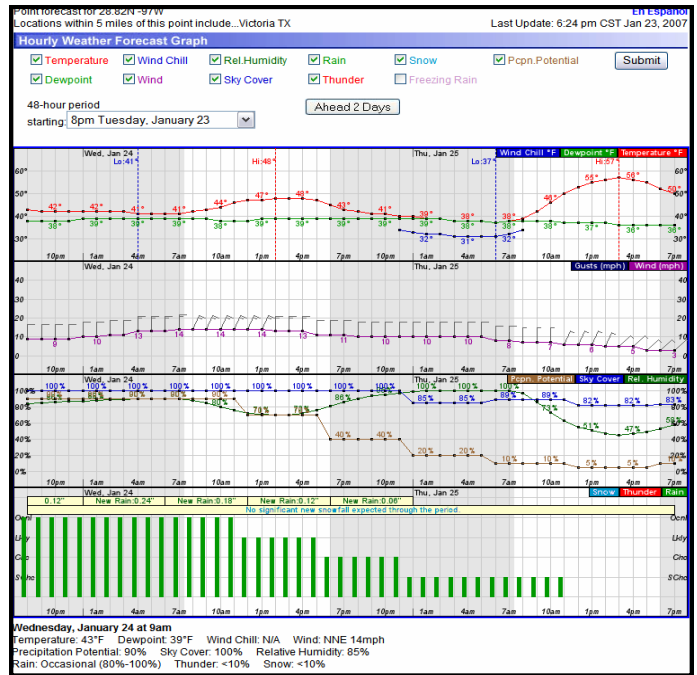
Point forecast for 28.82N -97W
Locations within 5 miles of this point include...Victoria TX
En Español
Last Update: 6:24 pm CST Jan 23, 2007

Hourly Weather Forecast Graph

Temperature Wind Chill Rel.Humidity Rain Snow Pcpn.Potential Submit
Dewpoint Wind Sky Cover Thunder Freezing Rain

48-hour period
starting: 8pm Tuesday, January 23

Ahead 2 Days

Wed, Jan 24 Thu, Jan 25 Wind Chill °F Dewpoint °F Temperature °F
Lo:41 Hi:48 Lo:37 Hi:57
60° 50° 40° 30°
42° 42° 41° 41° 44° 47° 48° 43° 41° 39° 38° 38° 46° 55° 56° 50°
38° 39° 39° 39° 38° 39° 39° 39° 39° 39° 38° 38° 38° 37° 36°
32° 31° 32°
10pm 1am 4am 7am 10am 1pm 4pm 7pm 10pm 1am 4am 7am 10am 1pm 4pm 7pm

Wed, Jan 24 Thu, Jan 25 Gusts (mph) Wind (mph)
40 30 20 10 0
9 10 13 14 14 14 13 11 10 10 10 8 7 6 5 3
10pm 1am 4am 7am 10am 1pm 4pm 7pm 10pm 1am 4am 7am 10am 1pm 4pm 7pm

Wed, Jan 24 Thu, Jan 25 Pcpn. Potential Sky Cover Rel. Humidity
100% 80% 60% 40% 20% 0%
100% 100% 100% 100% 100% 100% 100% 100% 100% 100% 100% 100%
90% 85% 90% 90% 90% 80% 70% 70% 86% 85% 85% 89% 89% 82% 82% 83%
73% 51% 47% 58%
40% 40% 20% 20% 10% 10% 5% 5% 10%
10pm 1am 4am 7am 10am 1pm 4pm 7pm 10pm 1am 4am 7am 10am 1pm 4pm 7pm

Wed, Jan 24 Thu, Jan 25 Snow Thunder Rain
0.12" New Rain: 0.24" New Rain: 0.18" New Rain: 0.12" New Rain: 0.06"
No significant new snowfall expected through the period.
Ocnl Lkly Chc SChc
10pm 1am 4am 7am 10am 1pm 4pm 7pm 10pm 1am 4am 7am 10am 1pm 4pm 7pm

Wednesday, January 24 at 9am
Temperature: 43°F Dewpoint: 39°F Wind Chill: N/A Wind: NNE 14mph
Precipitation Potential: 90% Sky Cover: 100% Relative Humidity: 85%
Rain: Occasional (80%-100%) Thunder: <10% Snow: <10%